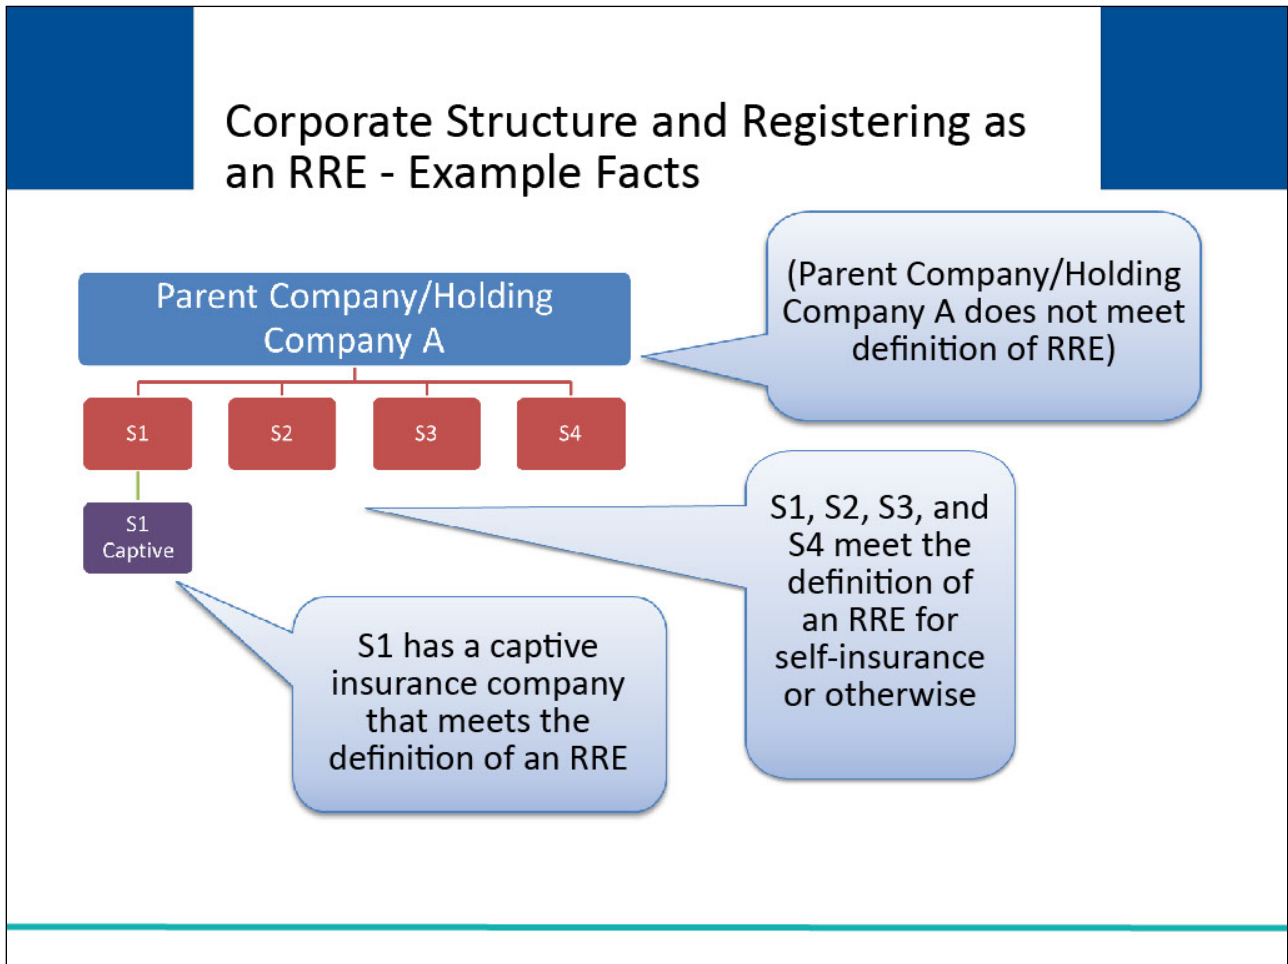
Corporate Structure and Registering as an RRE - Example Facts

Parent Company/Holding Company A

(Parent Company/Holding Company A does not meet definition of RRE)

S1

S2

S3

S4

S1 Captive

S1, S2, S3, and S4 meet the definition of an RRE for self-insurance or otherwise

S1 has a captive insurance company that meets the definition of an RRE